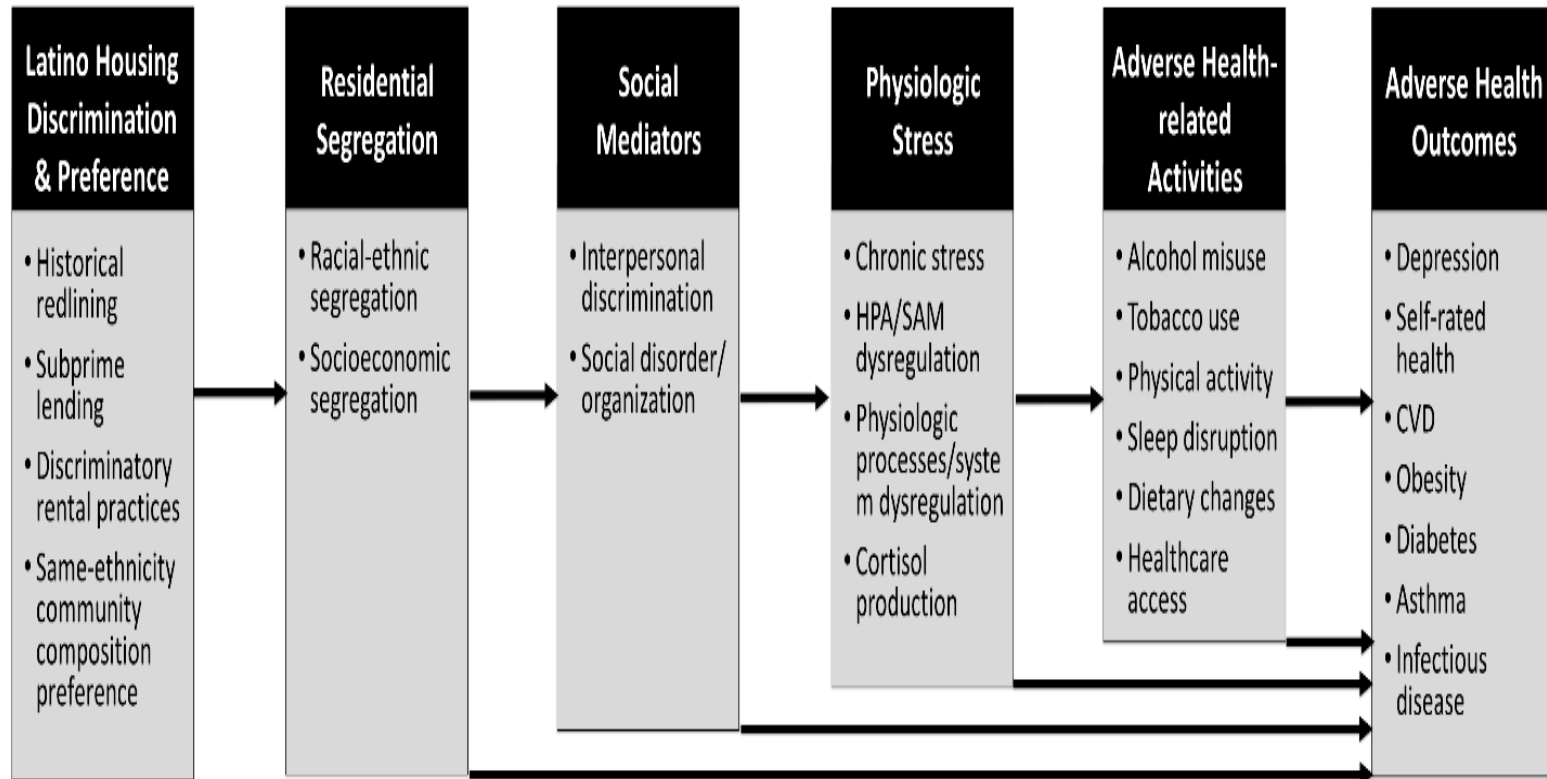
Latino Housing Discrimination & Preference

• Historical redlining
• Subprime lending
• Discriminatory rental practices
• Same-ethnicity community composition preference

Residential Segregation

• Racial-ethnic segregation
• Socioeconomic segregation

Social Mediators

• Interpersonal discrimination
• Social disorder/ organization

Physiologic Stress

• Chronic stress
• HPA/SAM dysregulation
• Physiologic processes/syste m dysregulation
• Cortisol production

Adverse Health-related Activities

• Alcohol misuse
• Tobacco use
• Physical activity
• Sleep disruption
• Dietary changes
• Healthcare access

Adverse Health Outcomes

• Depression
• Self-rated health
• CVD
• Obesity
• Diabetes
• Asthma
• Infectious disease